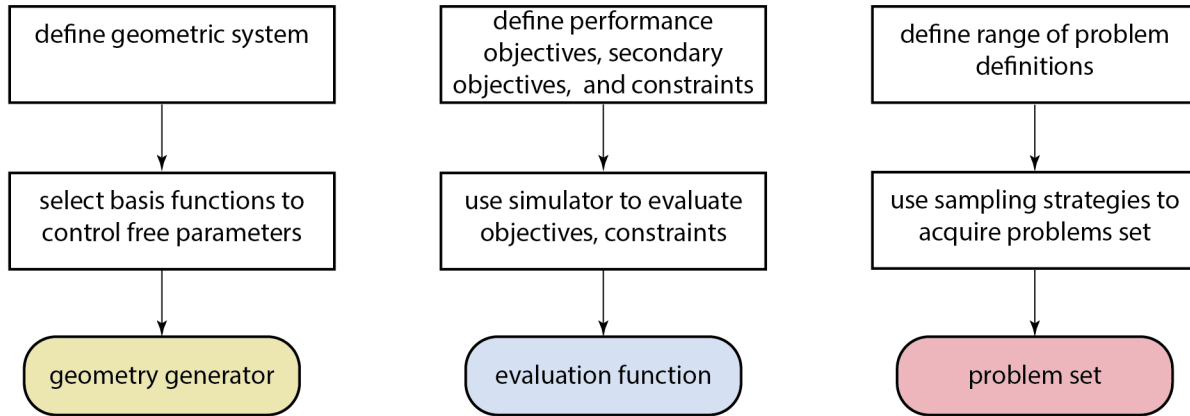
define geometric system

select basis functions to control free parameters

geometry generator

define performance objectives, secondary objectives, and constraints

use simulator to evaluate objectives, constraints

evaluation function

define range of problem definitions

use sampling strategies to acquire problems set

problem set